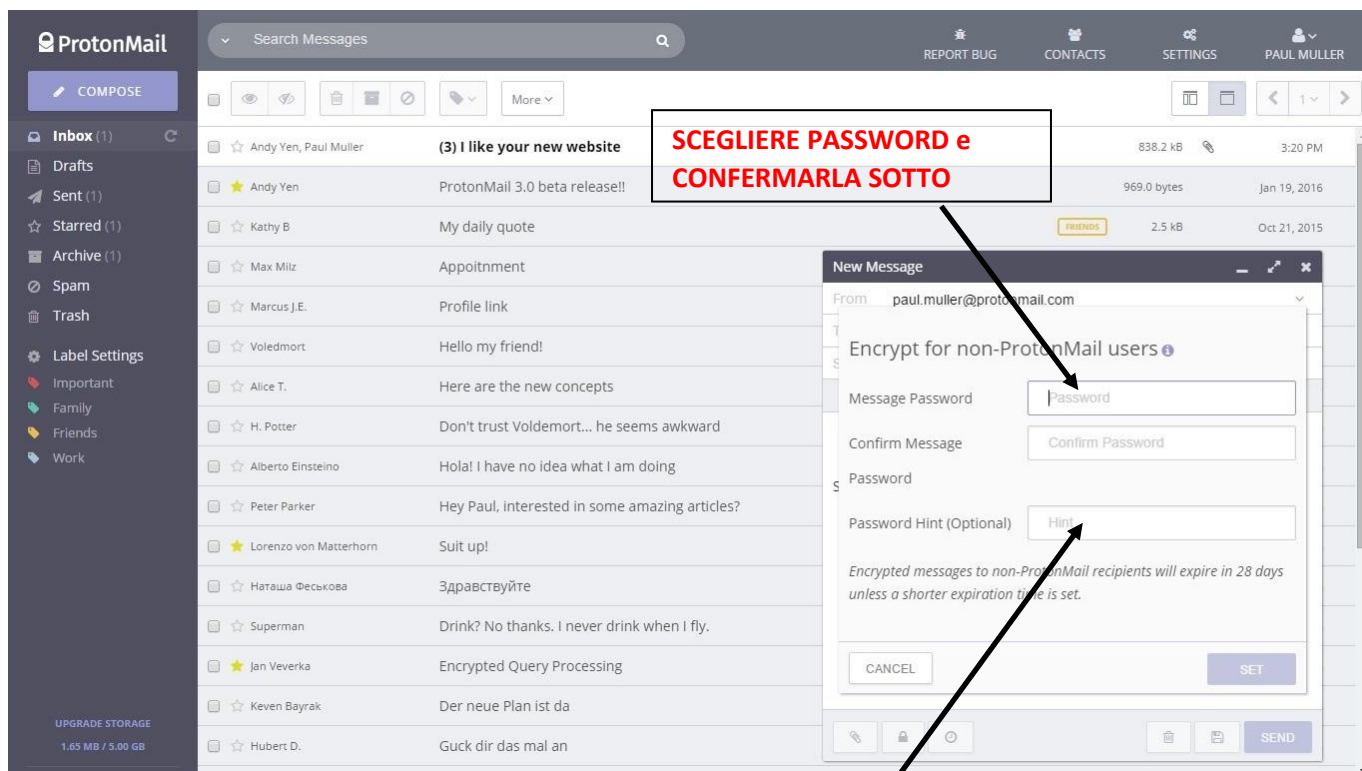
ProtonMail

COMPOSE

Search Messages

REPORT BUG
CONTACTS
SETTINGS
PAUL MULLER

More

1

Inbox (1)
Drafts
Sent (1)
Starred (1)
Archive (1)
Spam
Trash

Label Settings
Important
Family
Friends
Work

UPGRADE STORAGE
1.65 MB / 5.00 GB

Andy Yen, Paul Muller (3) I like your new website 838.2 kB 3:20 PM
Andy Yen ProtonMail 3.0 beta release!! 969.0 bytes Jan 19, 2016
Kathy B My daily quote FRIENDS 2.5 kB Oct 21, 2015
Max Milz Appoitnment
Marcus J.E. Profile link
Voledmort Hello my friend!
Alice T. Here are the new concepts
H. Potter Don't trust Voldemort... he seems awkward
Alberto Einsteino Hola! I have no idea what I am doing
Peter Parker Hey Paul, interested in some amazing articles?
Lorenzo von Matterhorn Suit up!
Наташа Феськова Здравствуйте
Superman Drink? No thanks. I never drink when I fly.
Jan Veverka Encrypted Query Processing
Keven Bayrak Der neue Plan ist da
Hubert D. Guck dir das mal an

SCEGLIERE PASSWORD e CONFERMARLA SOTTO

New Message
From paul.muller@protonmail.com

Encrypt for non-ProtonMail users
Message Password Password
Confirm Message Password Confirm Password
Password Hint (Optional) Hint
Encrypted messages to non-ProtonMail recipients will expire in 28 days unless a shorter expiration time is set.
CANCEL
SET

SEND